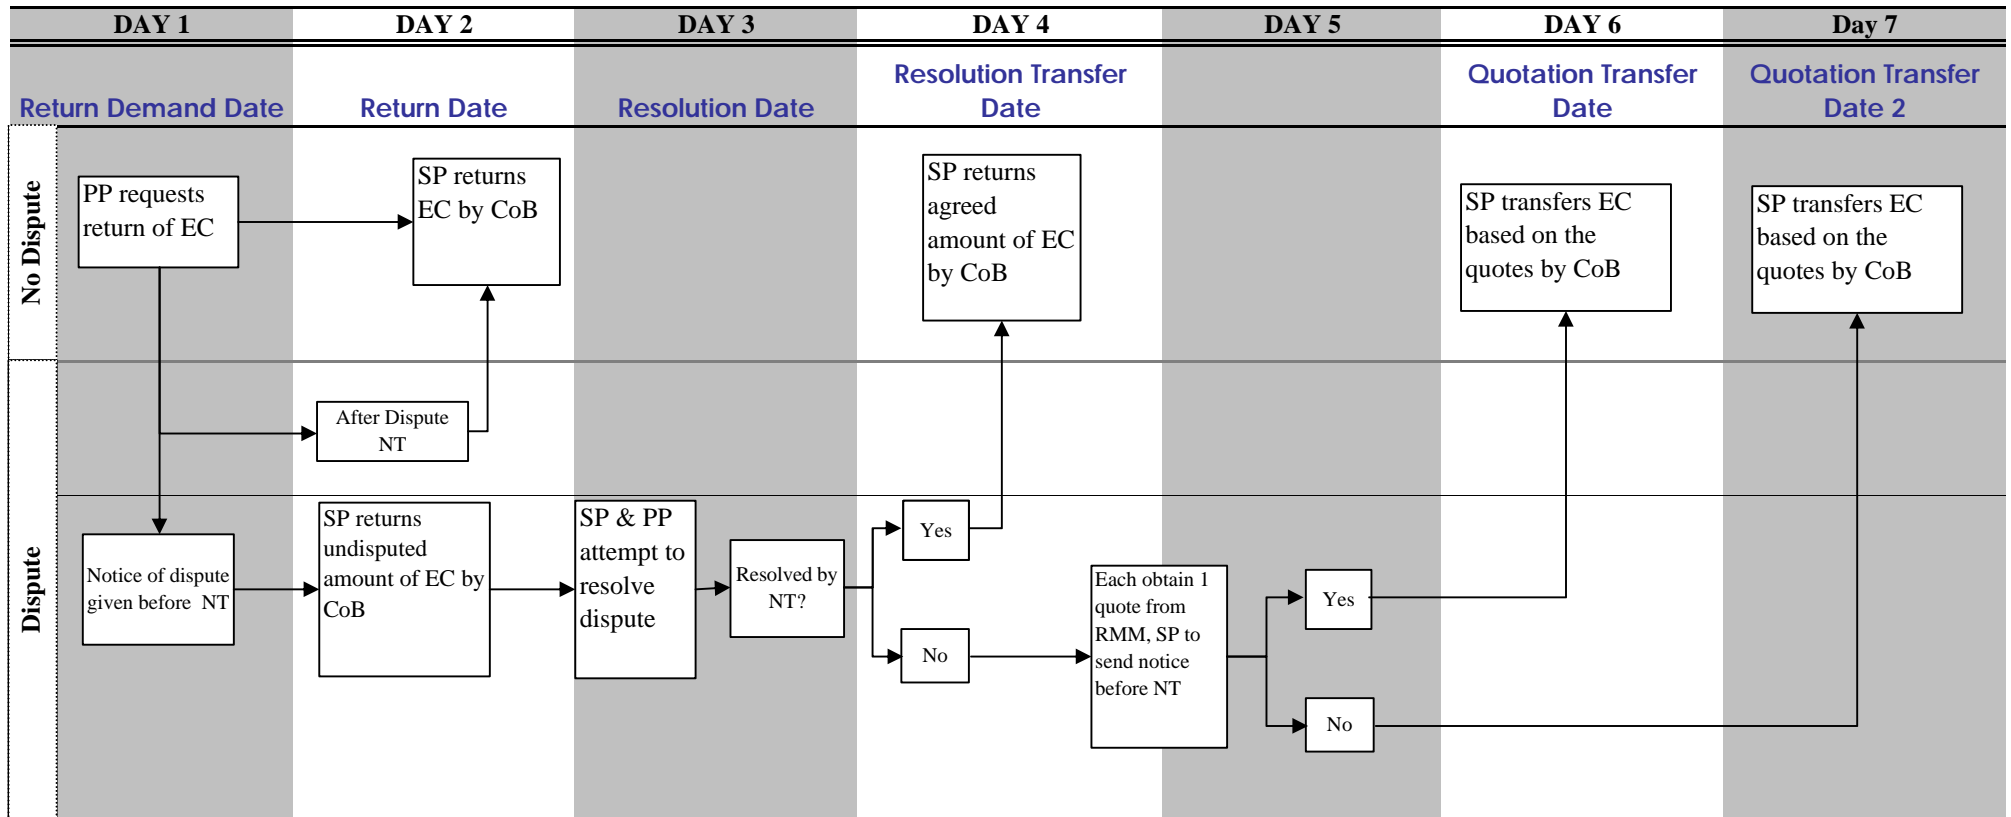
| DAY 1 | DAY 2 | DAY 3 | DAY 4 | DAY 5 | DAY 6 | Day 7 |
|---|---|---|---|---|---|---|
| Return Demand Date | Return Date | Resolution Date | Resolution Transfer Date | | Quotation Transfer Date | Quotation Transfer Date 2 |

No Dispute

PP requests return of EC

SP returns EC by CoB

SP returns agreed amount of EC by CoB

SP transfers EC based on the quotes by CoB

SP transfers EC based on the quotes by CoB

Dispute

After Dispute NT

Notice of dispute given before NT

SP returns undisputed amount of EC by CoB

SP & PP attempt to resolve dispute

Resolved by NT?

Yes

No

Each obtain 1 quote from RMM, SP to send notice before NT

Yes

No